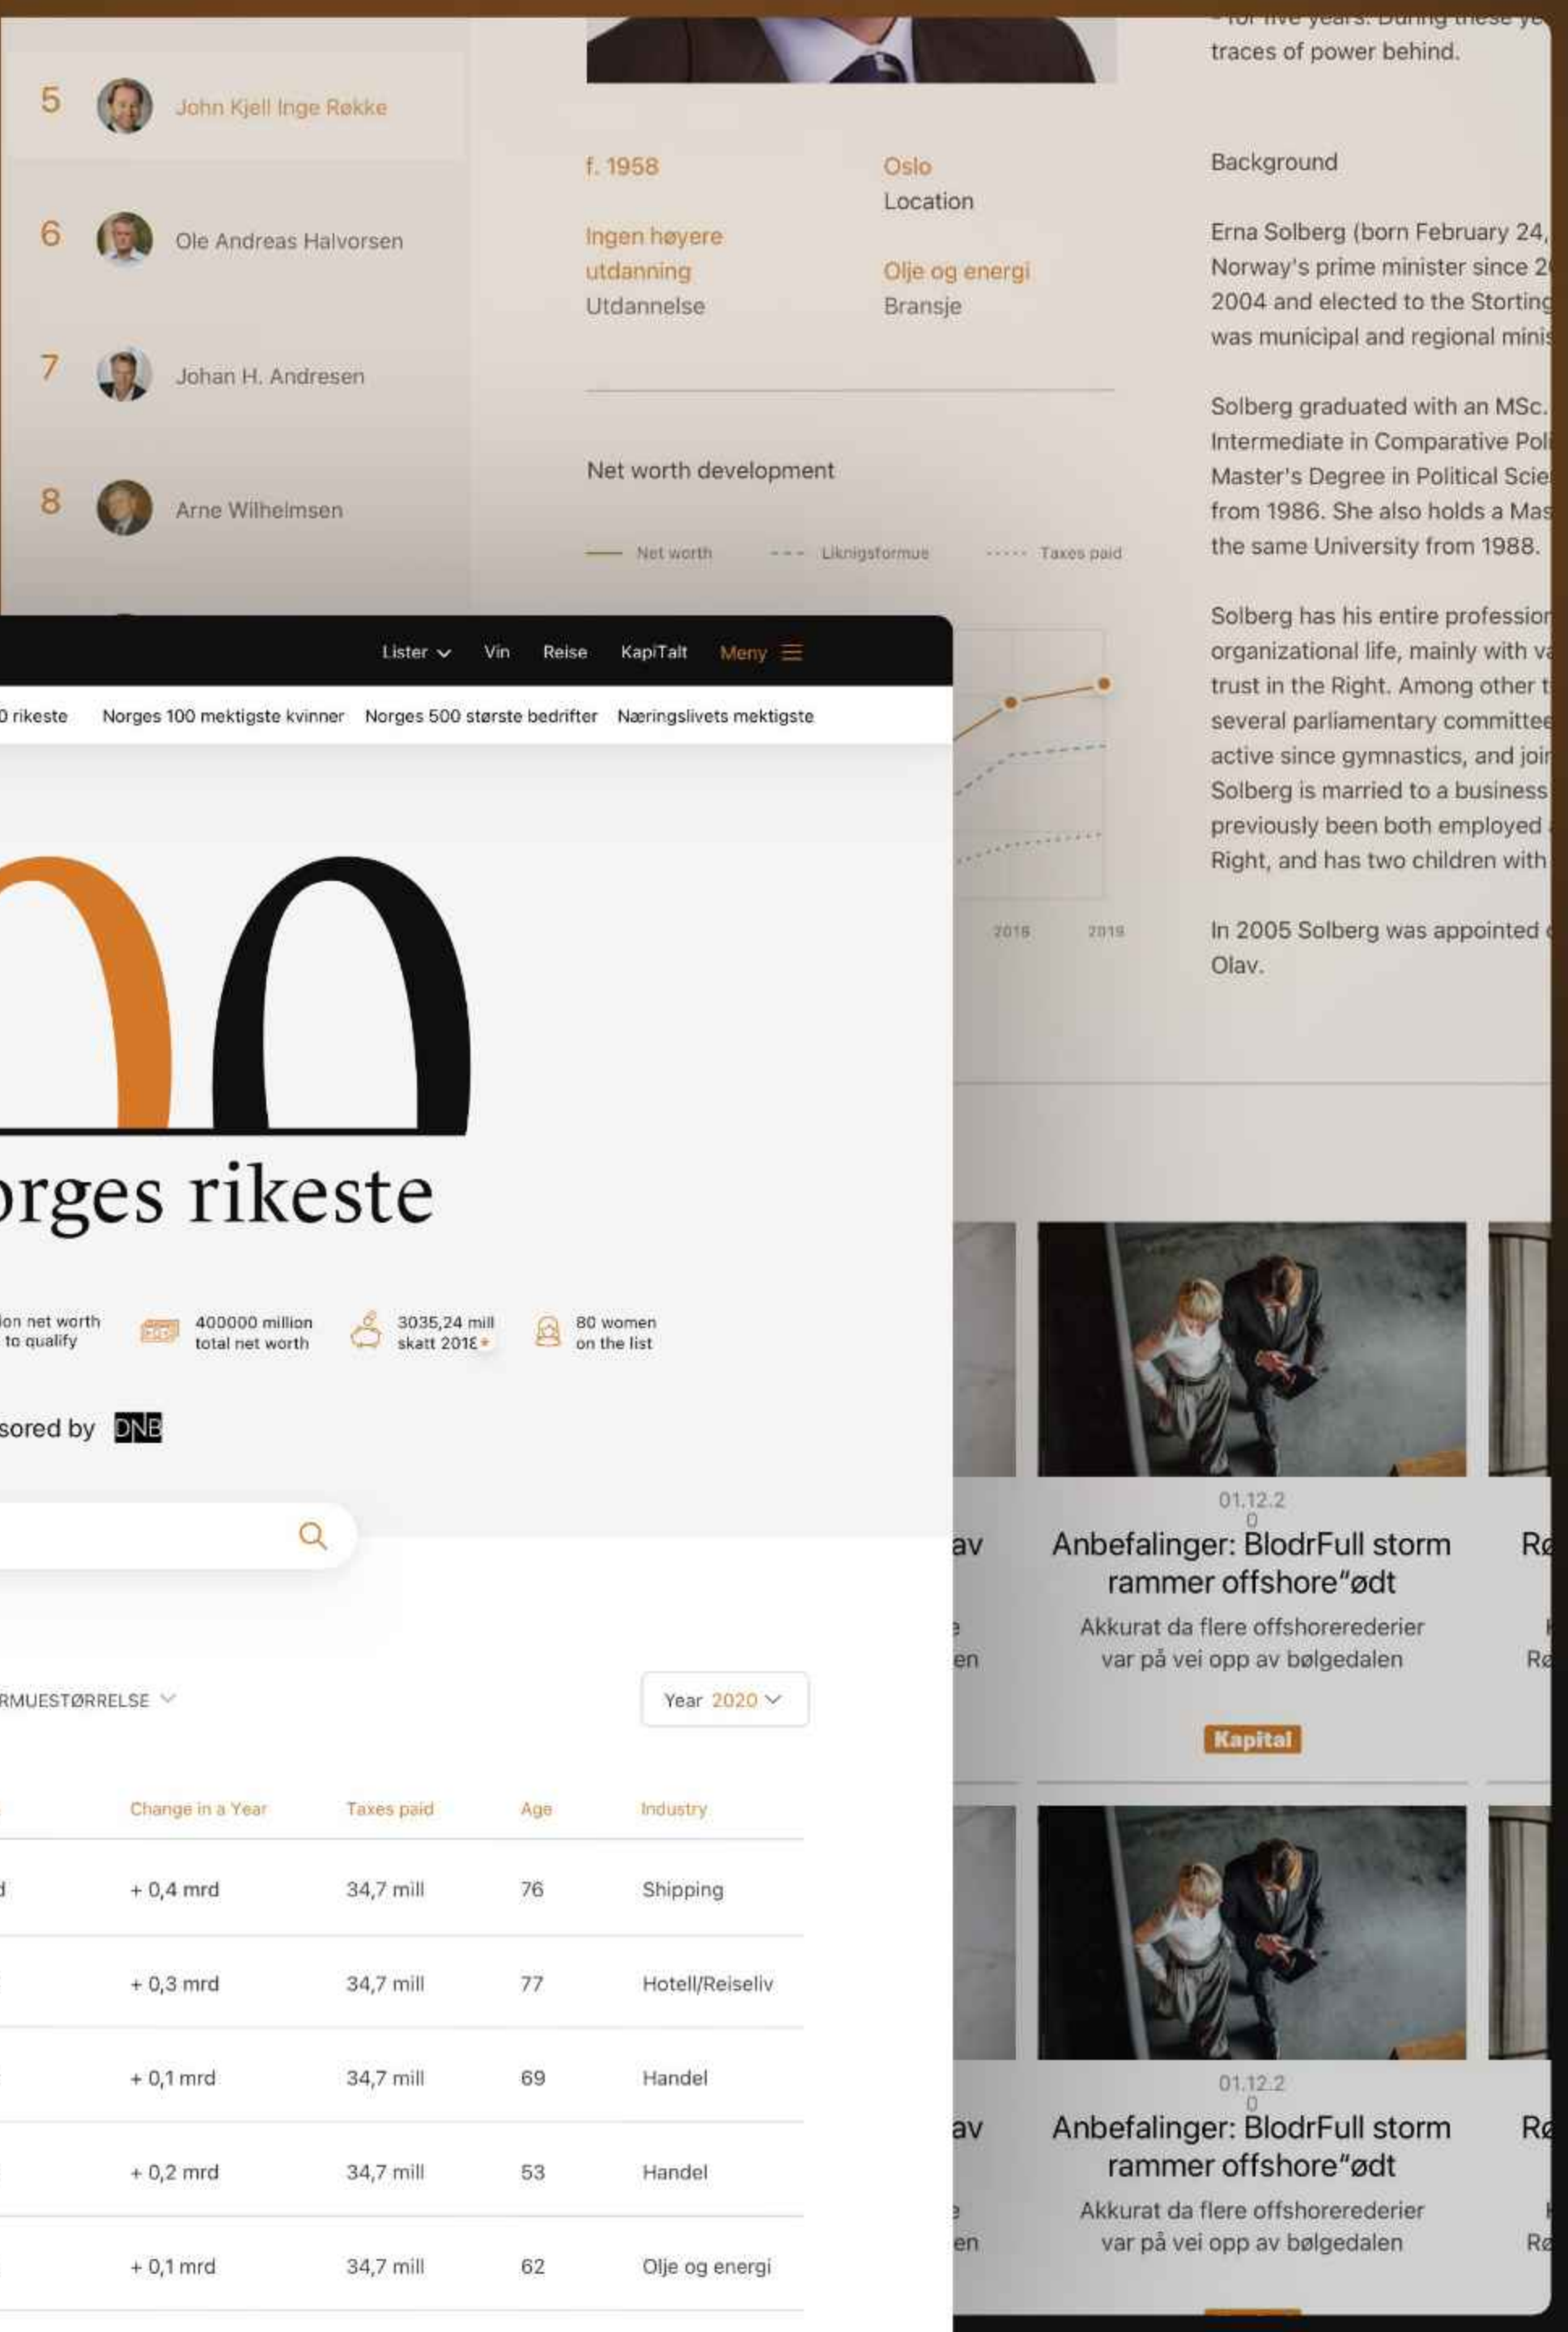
5 John Kjell Inge Røkke

6 Ole Andreas Halvorsen

7 Johan H. Andresen

8 Arne Wilhelmsen

f. 1958

Ingen høyere utdanning
Utdannelse

Oslo
Location

Olje og energi
Bransje

Net worth development

Net worth   Liknigsformue   Taxes paid

2018   2019

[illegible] traces of power behind.

Background

Erna Solberg (born February 24, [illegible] Norway's prime minister since 2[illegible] 2004 and elected to the Storting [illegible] was municipal and regional minis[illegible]

Solberg graduated with an MSc. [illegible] Intermediate in Comparative Pol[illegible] Master's Degree in Political Scie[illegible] from 1986. She also holds a Mas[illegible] the same University from 1988.

Solberg has his entire professio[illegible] organizational life, mainly with v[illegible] trust in the Right. Among other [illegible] several parliamentary committee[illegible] active since gymnastics, and joi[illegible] Solberg is married to a business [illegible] previously been both employed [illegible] Right, and has two children with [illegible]

In 2005 Solberg was appointed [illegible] Olav.

Lister   Vin   Reise   KapiTalt   Meny

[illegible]0 rikeste   Norges 100 mektigste kvinner   Norges 500 største bedrifter   Næringslivets mektigste

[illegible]00

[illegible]orges rikeste

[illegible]ion net worth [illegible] to qualify   400000 million total net worth   3035,24 mill skatt 201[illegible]   80 women on the list

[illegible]sored by DNB

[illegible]RMUESTØRRELSE   Year 2020

| | Change in a Year | Taxes paid | Age | Industry |
|---|---|---|---|---|
| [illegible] | + 0,4 mrd | 34,7 mill | 76 | Shipping |
| | + 0,3 mrd | 34,7 mill | 77 | Hotell/Reiseliv |
| | + 0,1 mrd | 34,7 mill | 69 | Handel |
| | + 0,2 mrd | 34,7 mill | 53 | Handel |
| | + 0,1 mrd | 34,7 mill | 62 | Olje og energi |

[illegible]av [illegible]e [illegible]en

01.12.2
0
Anbefalinger: BlodrFull storm rammer offshore"ødt
Akkurat da flere offshorerederier var på vei opp av bølgedalen

Kapital

R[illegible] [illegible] R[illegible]

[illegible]av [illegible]e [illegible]en

01.12.2
0
Anbefalinger: BlodrFull storm rammer offshore"ødt
Akkurat da flere offshorerederier var på vei opp av bølgedalen

R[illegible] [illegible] R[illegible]